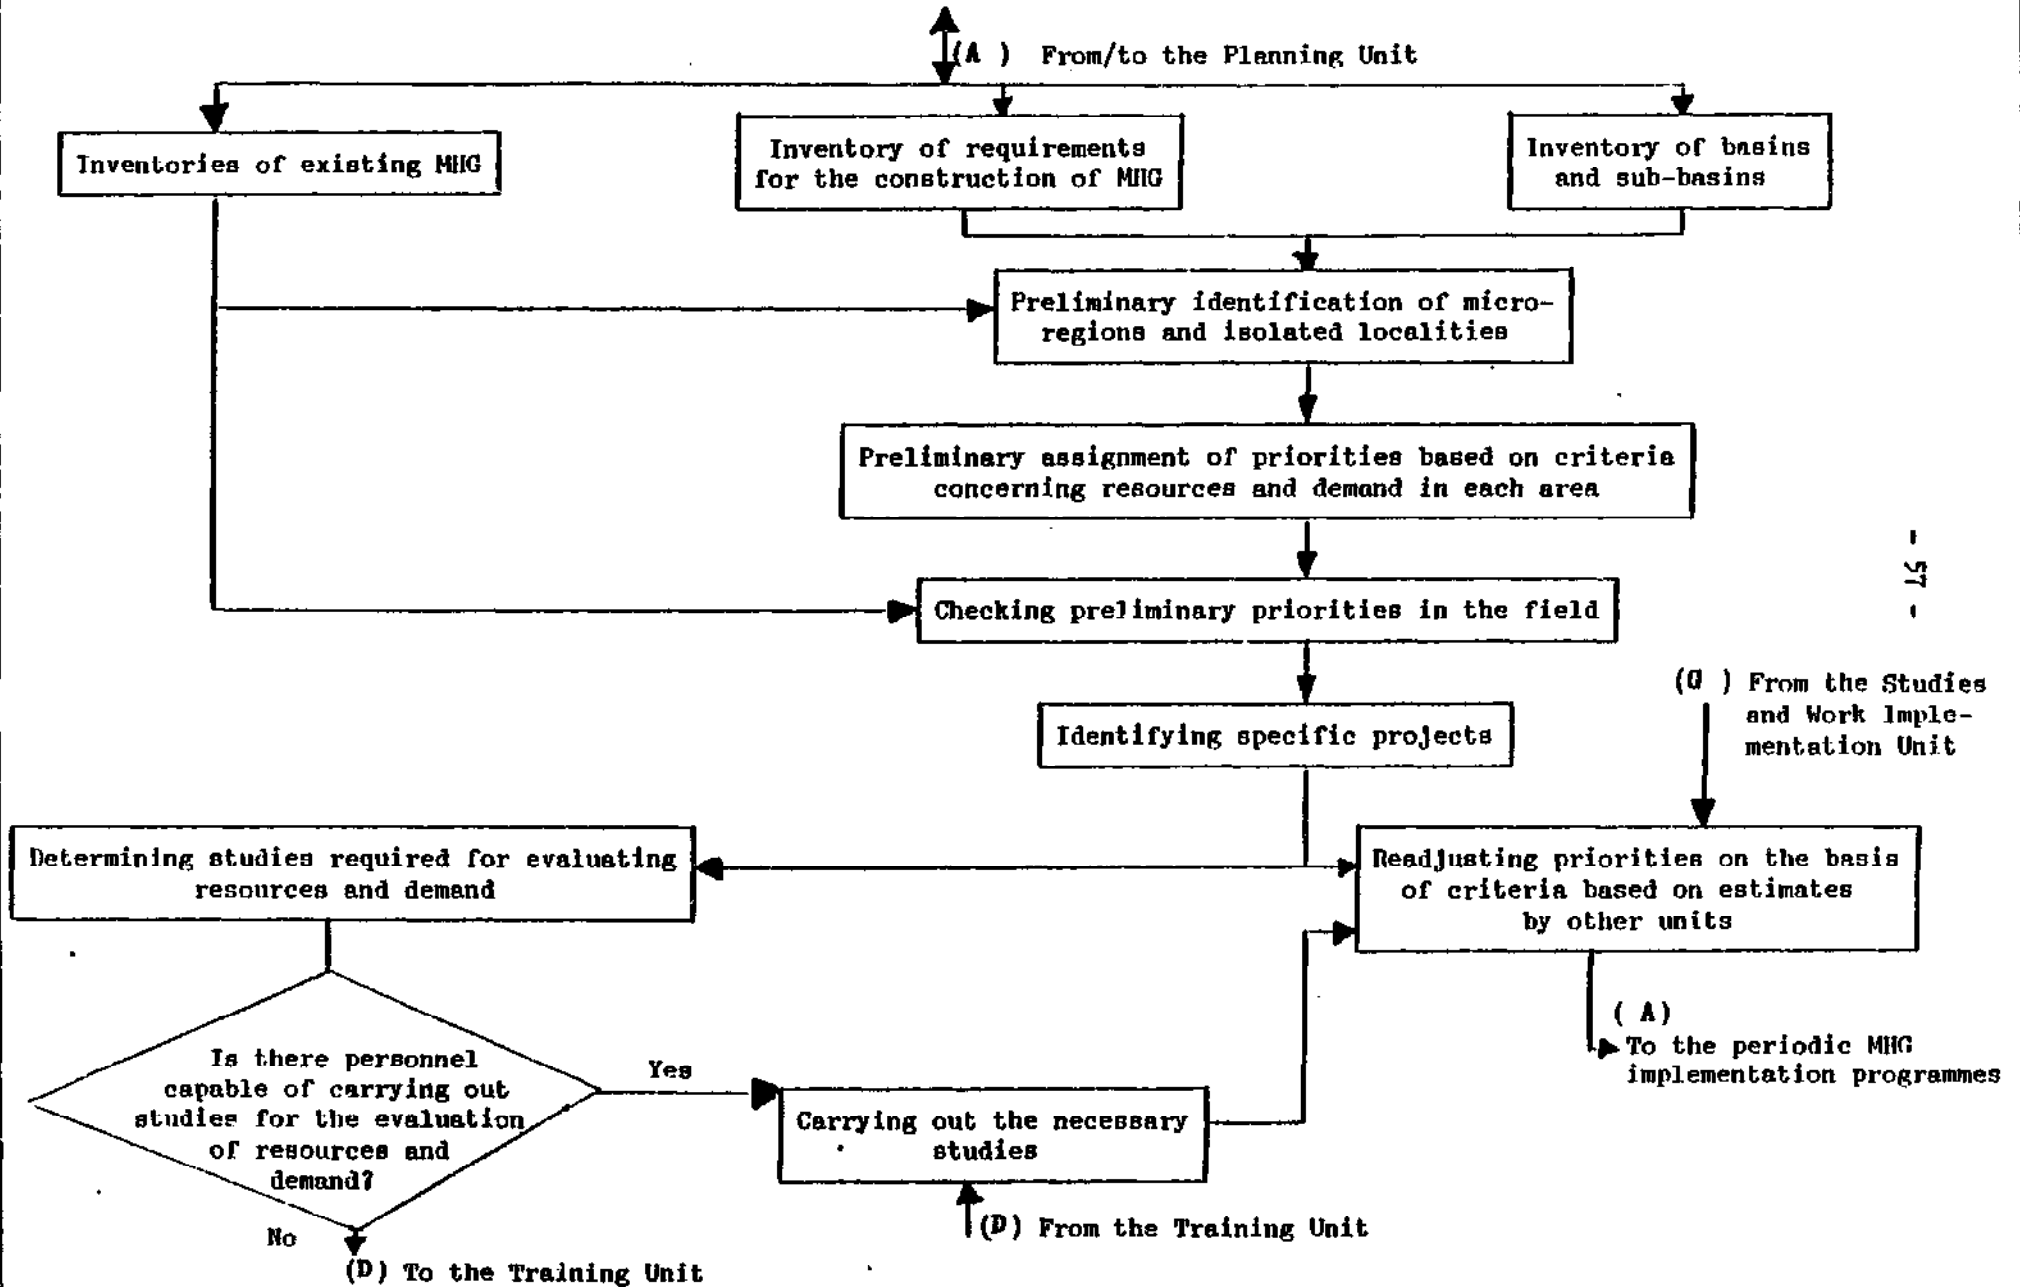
(A ) From/to the Planning Unit

Inventories of existing MHG

Inventory of requirements for the construction of MHG

Inventory of basins and sub-basins

Preliminary identification of micro-regions and isolated localities

Preliminary assignment of priorities based on criteria concerning resources and demand in each area

Checking preliminary priorities in the field

- 57 -

(G ) From the Studies and Work Implementation Unit

Identifying specific projects

Determining studies required for evaluating resources and demand

Readjusting priorities on the basis of criteria based on estimates by other units

( A) To the periodic MHG implementation programmes

Is there personnel capable of carrying out studies for the evaluation of resources and demand?

Yes

Carrying out the necessary studies

No

(D) To the Training Unit

(D) From the Training Unit